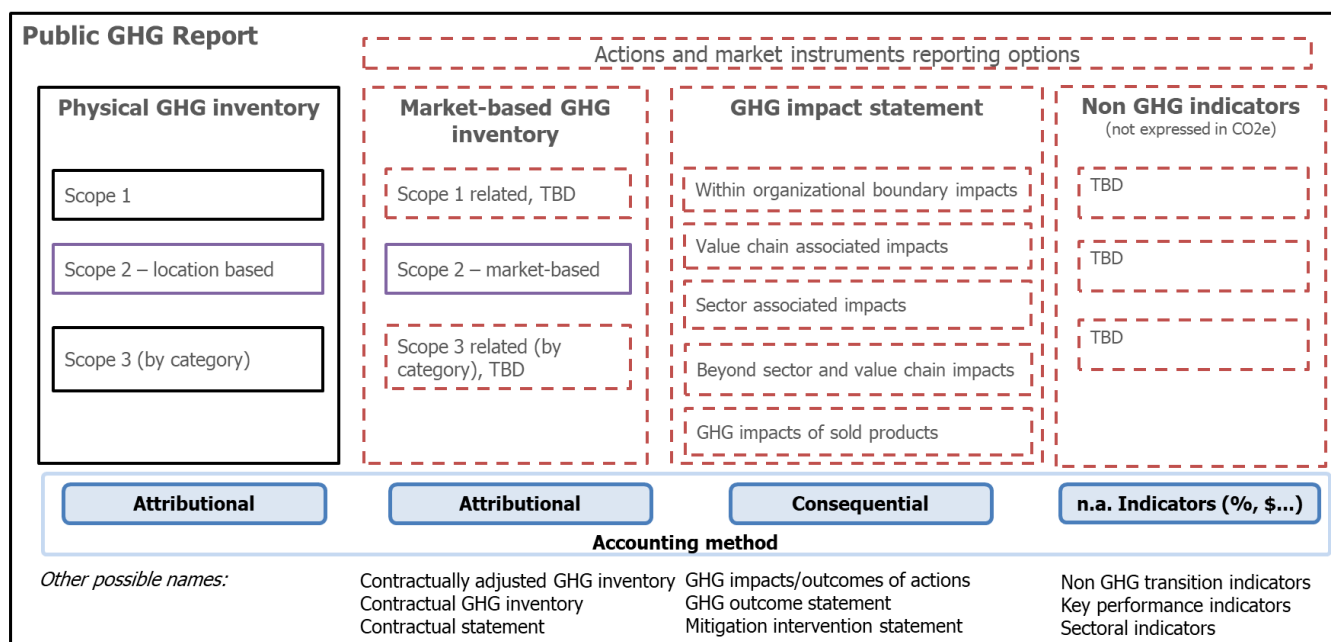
Public GHG Report

Actions and market instruments reporting options

Physical GHG inventory

Scope 1

Scope 2 – location based

Scope 3 (by category)

Market-based GHG inventory

Scope 1 related, TBD

Scope 2 – market-based

Scope 3 related (by category), TBD

GHG impact statement

Within organizational boundary impacts

Value chain associated impacts

Sector associated impacts

Beyond sector and value chain impacts

GHG impacts of sold products

Non GHG indicators
(not expressed in CO2e)

TBD

TBD

TBD

Attributional

Attributional

Consequential

n.a. Indicators (%, $...)

Accounting method

Other possible names:

Contractually adjusted GHG inventory
Contractual GHG inventory
Contractual statement

GHG impacts/outcomes of actions
GHG outcome statement
Mitigation intervention statement

Non GHG transition indicators
Key performance indicators
Sectoral indicators